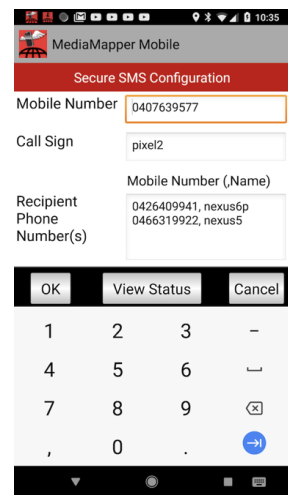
10:35

MediaMapper Mobile

Secure SMS Configuration

Mobile Number 0407639577

Call Sign pixel2

Mobile Number (,Name)

Recipient Phone Number(s)

0426409941, nexus6p
0466319922, nexus5

OK View Status Cancel

1 2 3 -
4 5 6 ␣
7 8 9
, 0 .